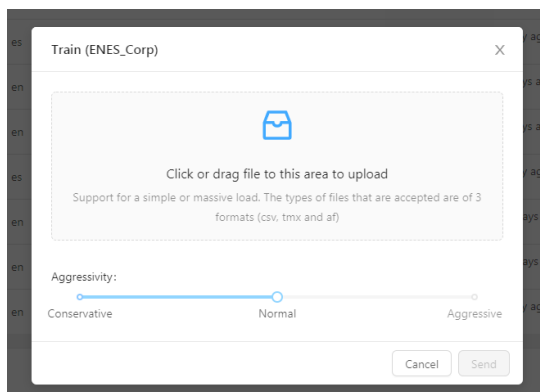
es
en
en
es
en
en
en

Train (ENES_Corp)

X

Click or drag file to this area to upload

Support for a simple or massive load. The types of files that are accepted are of 3 formats (csv, tmx and af)

Aggressivity:

Conservative
Normal
Aggressive

Cancel
Send

y ag
ys a
ys ag
y ag
ays
ays a
ys ag